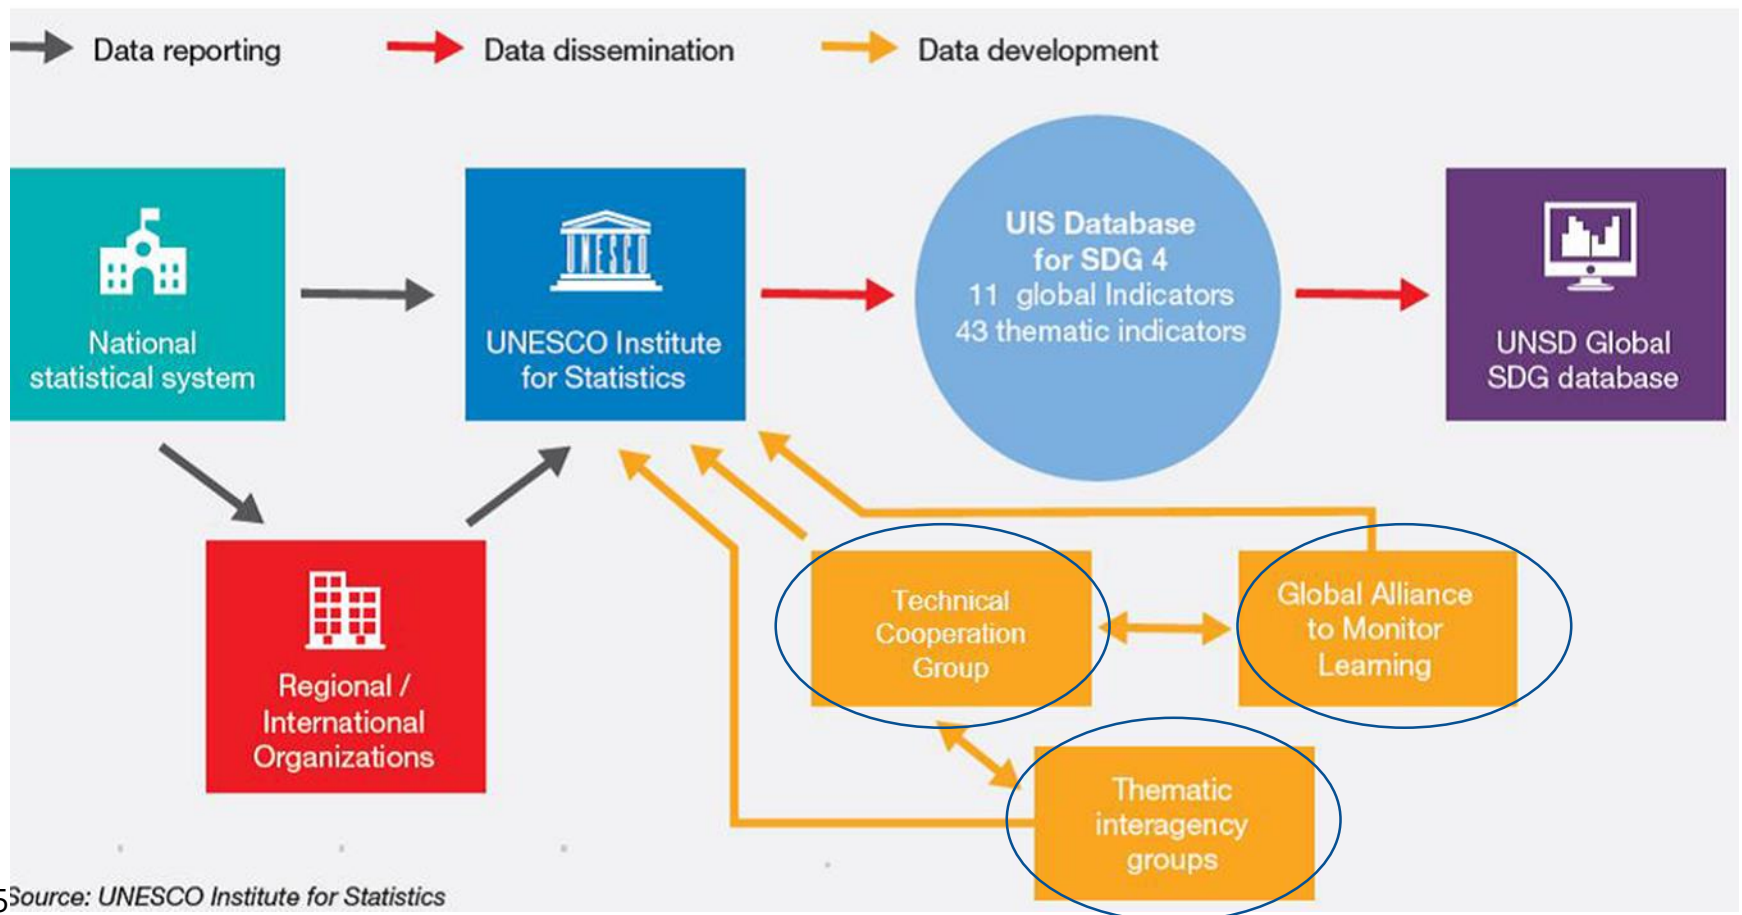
Data reporting

Data dissemination

Data development

National statistical system

UNESCO

UNESCO Institute for Statistics

UIS Database for SDG 4
11 global Indicators
43 thematic indicators

UNSD Global SDG database

Regional / International Organizations

Technical Cooperation Group

Global Alliance to Monitor Learning

Thematic interagency groups

5Source: UNESCO Institute for Statistics